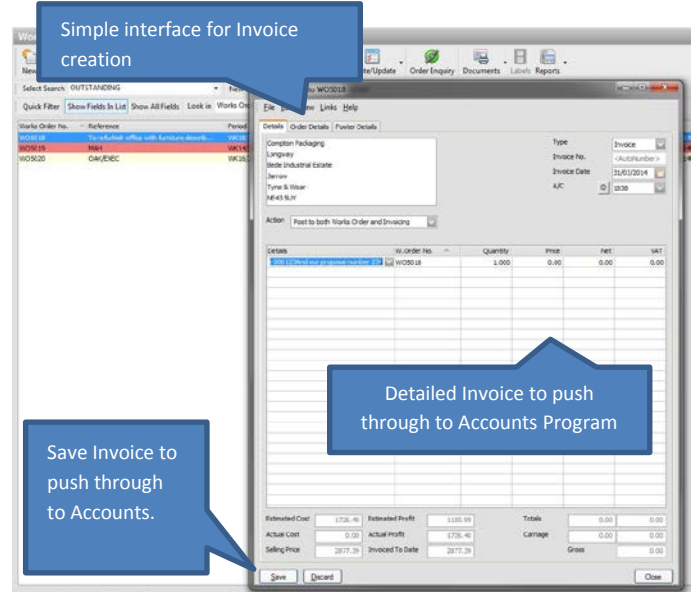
Simple interface for Invoice creation

Wor

New

te/Update Order Enquiry Documents Labels Reports

Select Search OUTSTANDING

Quick Filter Show Fields In List Show All Fields Look in Works Or

| Works Order No. | Reference | Period |
|---|---|---|
| WO5018 | To refurbish office with furniture describ... | WK18 |
| WO5019 | MAH | WK14 |
| WO5020 | OAK/EXEC | WK16 |

to WO5018

File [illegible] Links Help

Details Order Details Footer Details

Compton Packaging
Longway
Bede Industrial Estate
Jarrow
Tyne & Wear
NE45 5LY

Type Invoice
Invoice No. <AutoNumber>
Invoice Date 31/01/2014
A/C 1038

Action Post to both Works Order and Invoicing

| Details | W.Order No. | Quantity | Price | Net | VAT |
|---|---|---|---|---|---|
| 300 123Ref our proposal number 23 | WO5018 | 1.000 | 0.00 | 0.00 | 0.00 |

Detailed Invoice to push through to Accounts Program

Save Invoice to push through to Accounts.

Estimated Cost 1726.40 Estimated Profit 1180.99 Totals 0.00 0.00
Actual Cost 0.00 Actual Profit 1726.40 Carriage 0.00 0.00
Selling Price 2877.39 Invoiced To Date 2877.39 Gross 0.00

Save Discard Close